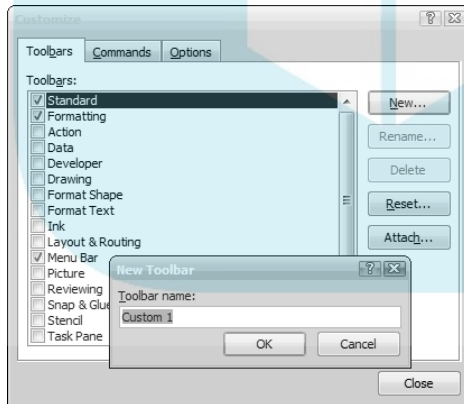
Customize

Toolbars | Commands | Options

Toolbars:

Standard
Formatting
Action
Data
Developer
Drawing
Format Shape
Format Text
Ink
Layout & Routing
Menu Bar
Picture
Reviewing
Snap & Glue
Stencil
Task Pane

New...
Rename...
Delete
Reset...
Attach...

New Toolbar

Toolbar name:

Custom 1

OK
Cancel

Close